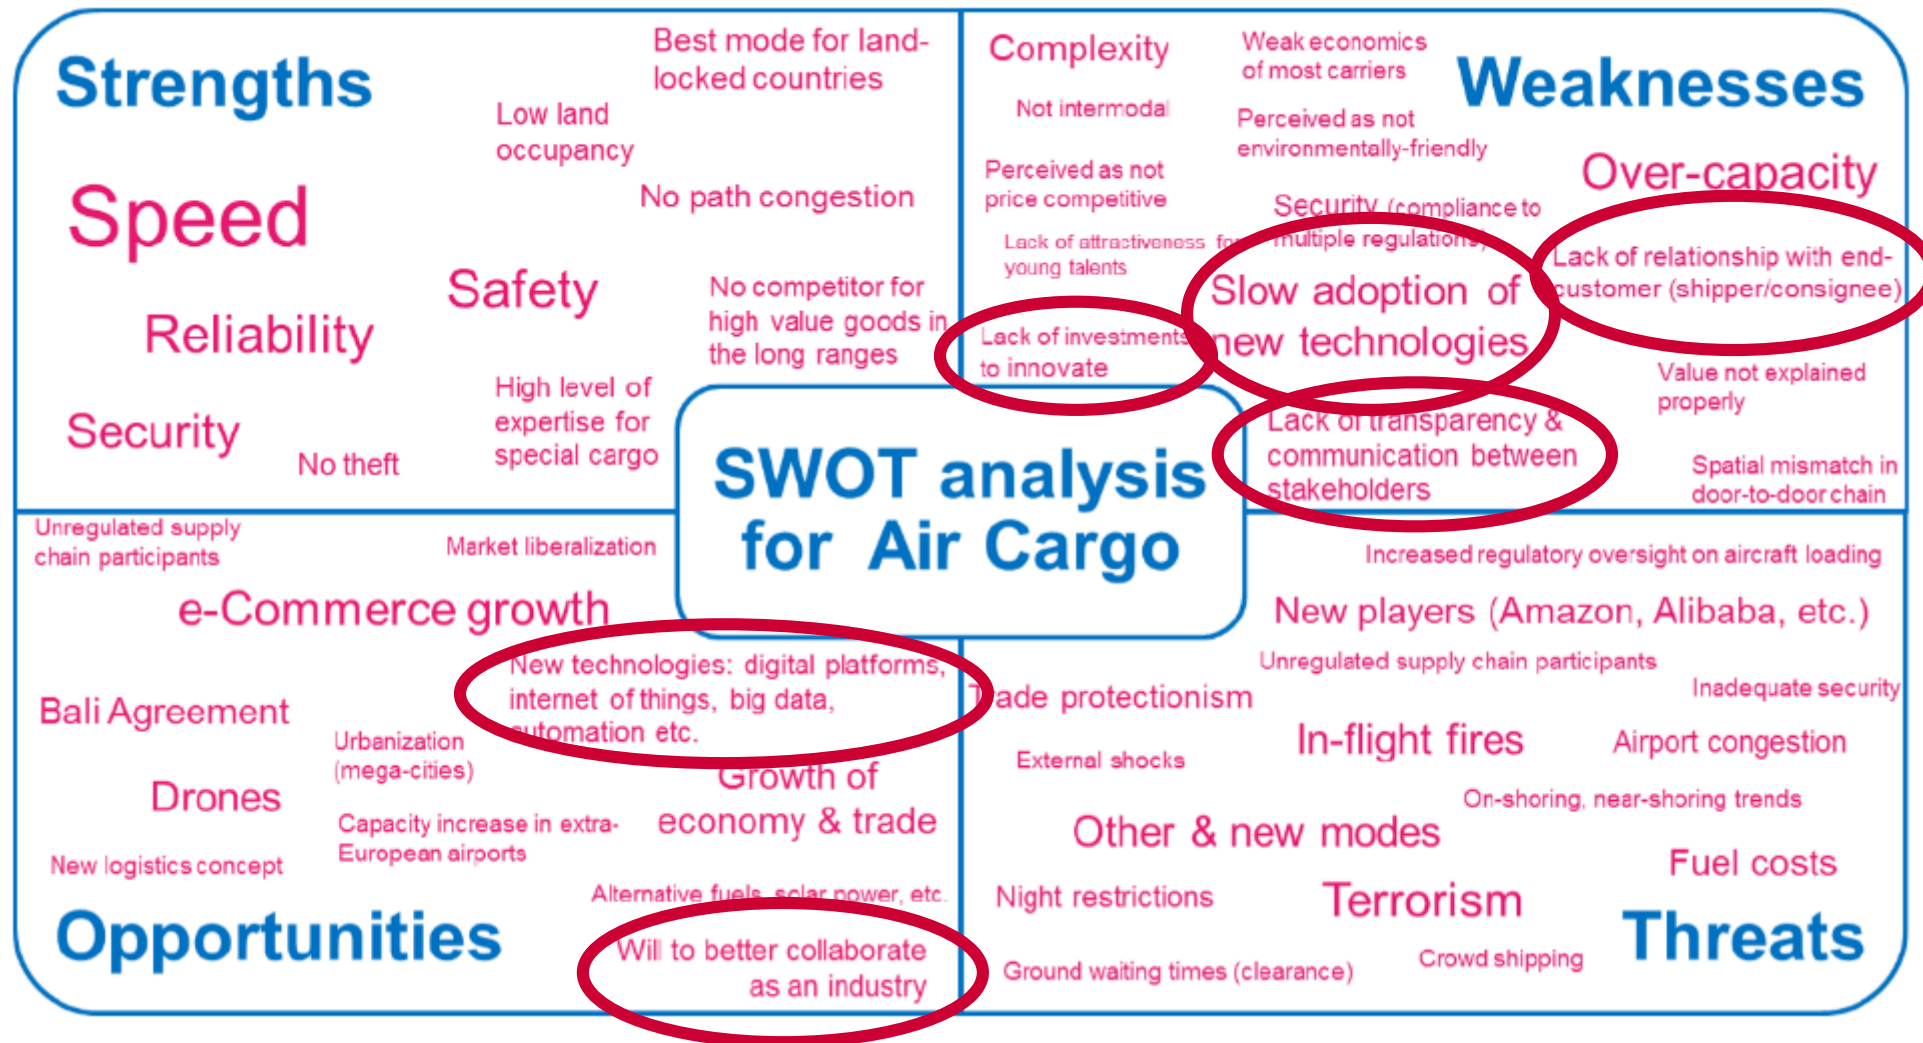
Strengths

Best mode for land-locked countries

Low land occupancy

Speed

No path congestion

Safety

Reliability

No competitor for high value goods in the long ranges

High level of expertise for special cargo

Security

No theft

Complexity

Weak economics of most carriers

Weaknesses

Not intermodal

Perceived as not environmentally-friendly

Perceived as not price competitive

Over-capacity

Security (compliance to multiple regulations)

Lack of attractiveness for young talents

Lack of relationship with end-customer (shipper/consignee)

Slow adoption of new technologies

Lack of investments to innovate

Value not explained properly

Lack of transparency & communication between stakeholders

Spatial mismatch in door-to-door chain

SWOT analysis for Air Cargo

Unregulated supply chain participants

Market liberalization

e-Commerce growth

New technologies: digital platforms, internet of things, big data, automation etc.

Bali Agreement

Urbanization (mega-cities)

Growth of economy & trade

Drones

Capacity increase in extra-European airports

New logistics concept

Alternative fuels, solar power, etc.

Opportunities

Will to better collaborate as an industry

Increased regulatory oversight on aircraft loading

New players (Amazon, Alibaba, etc.)

Unregulated supply chain participants

Trade protectionism

Inadequate security

External shocks

In-flight fires

Airport congestion

On-shoring, near-shoring trends

Other & new modes

Fuel costs

Night restrictions

Terrorism

Threats

Ground waiting times (clearance)

Crowd shipping